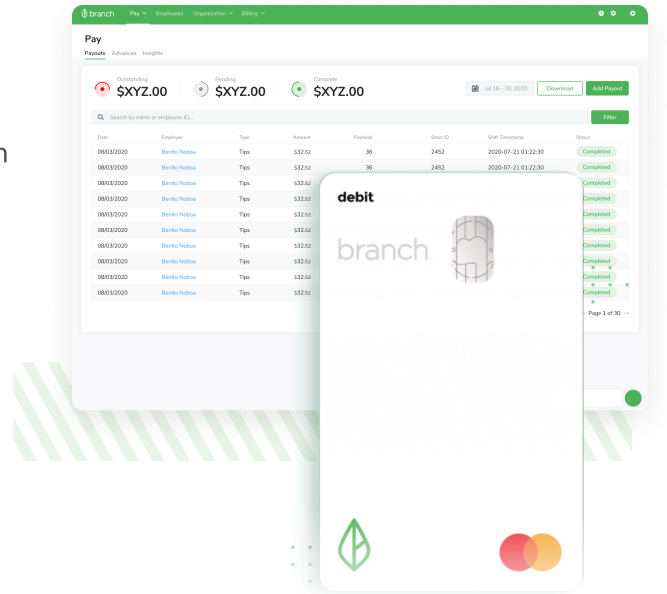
branch Pay Employees Organization Billing

Pay

Payouts Advances Insights

Outstanding $XYZ.00 Pending $XYZ.00 Complete $XYZ.00

Jul 16 - 30, 2020 Download Add Payout

Search by name or employee ID... Filter

| Date | Employee | Type | Amount | Payload | Store ID | Shift Timestamp | Status |
|---|---|---|---|---|---|---|---|
| 08/03/2020 | Benito Noboa | Tips | $32.52 | 36 | 2452 | 2020-07-21 01:22:30 | Completed |
| 08/03/2020 | Benito Noboa | Tips | $32.52 | 36 | 2452 | 2020-07-21 01:22:30 | Completed |
| 08/03/2020 | Benito Noboa | Tips | $32.52 | | | | Completed |
| 08/03/2020 | Benito Noboa | Tips | $32.52 | | | | Completed |
| 08/03/2020 | Benito Noboa | Tips | $32.52 | | | | Completed |
| 08/03/2020 | Benito Noboa | Tips | $32.52 | | | | Completed |
| 08/03/2020 | Benito Noboa | Tips | $32.52 | | | | Completed |
| 08/03/2020 | Benito Noboa | Tips | $32.52 | | | | Completed |
| 08/03/2020 | Benito Noboa | Tips | $32.52 | | | | Completed |
| 08/03/2020 | Benito Noboa | Tips | $32.52 | | | | Completed |

Page 1 of 30

debit

branch